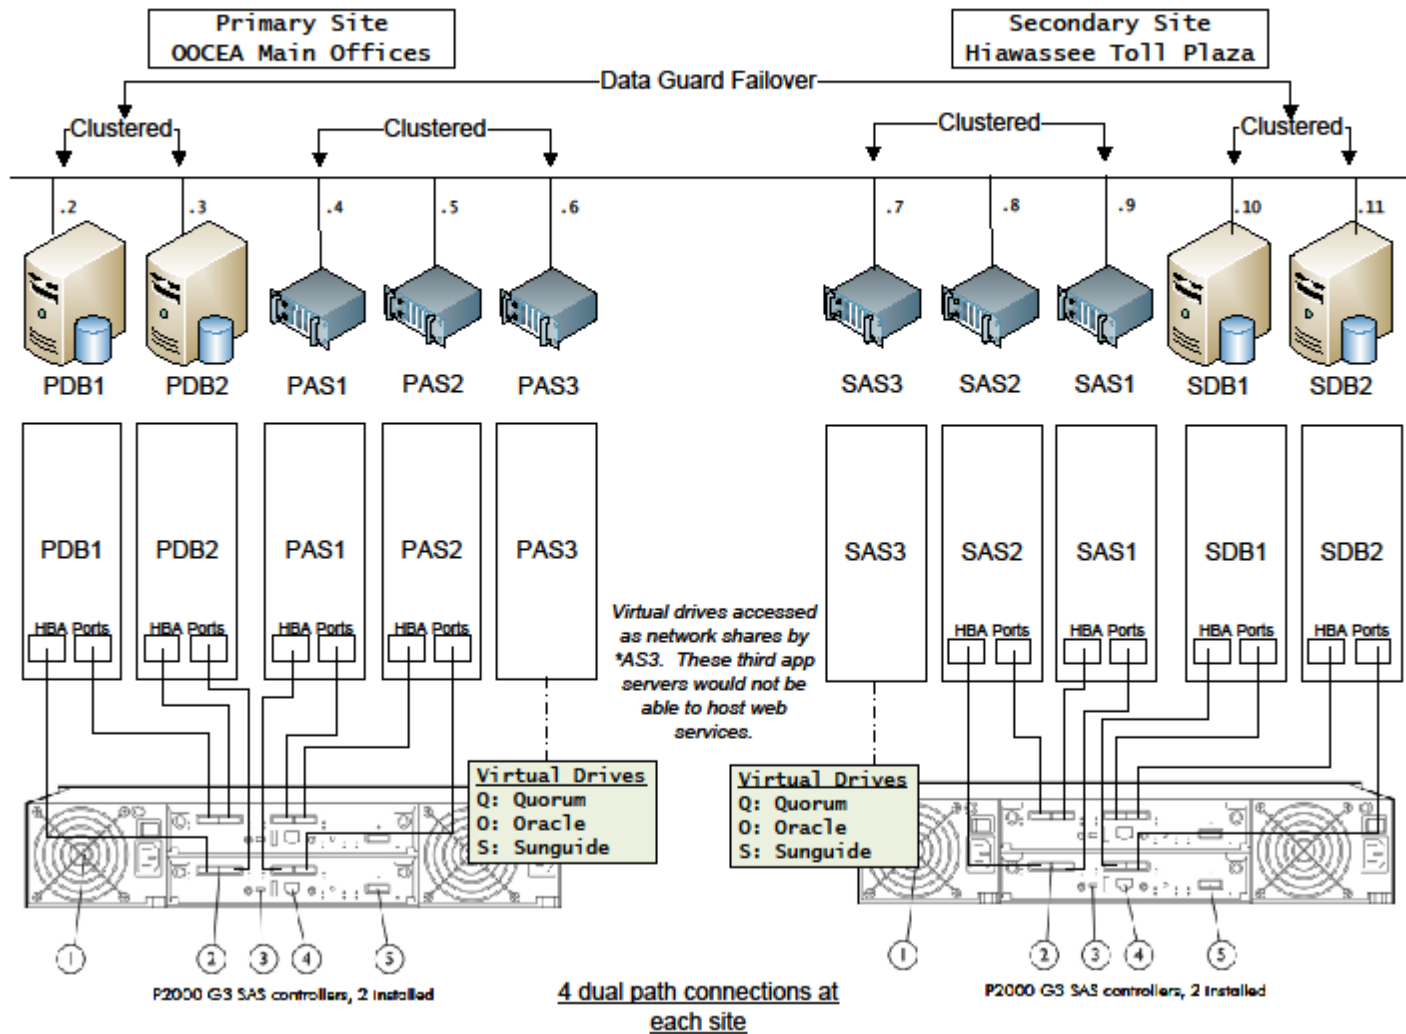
Primary Site
OOCEA Main Offices

Secondary Site
Hiawassee Toll Plaza

Data Guard Failover

Clustered

Clustered

Clustered

Clustered

.2 .3 .4 .5 .6 .7 .8 .9 .10 .11

PDB1 PDB2 PAS1 PAS2 PAS3 SAS3 SAS2 SAS1 SDB1 SDB2

PDB1 PDB2 PAS1 PAS2 PAS3 SAS3 SAS2 SAS1 SDB1 SDB2

HBA Ports HBA Ports HBA Ports HBA Ports

Virtual drives accessed as network shares by *AS3. These third app servers would not be able to host web services.

HBA Ports HBA Ports HBA Ports HBA Ports

Virtual Drives
Q: Quorum
O: Oracle
S: Sunguide

Virtual Drives
Q: Quorum
O: Oracle
S: Sunguide

1 2 3 4 5

P2000 G3 SAS controllers, 2 installed

4 dual path connections at each site

1 2 3 4 5

P2000 G3 SAS controllers, 2 installed